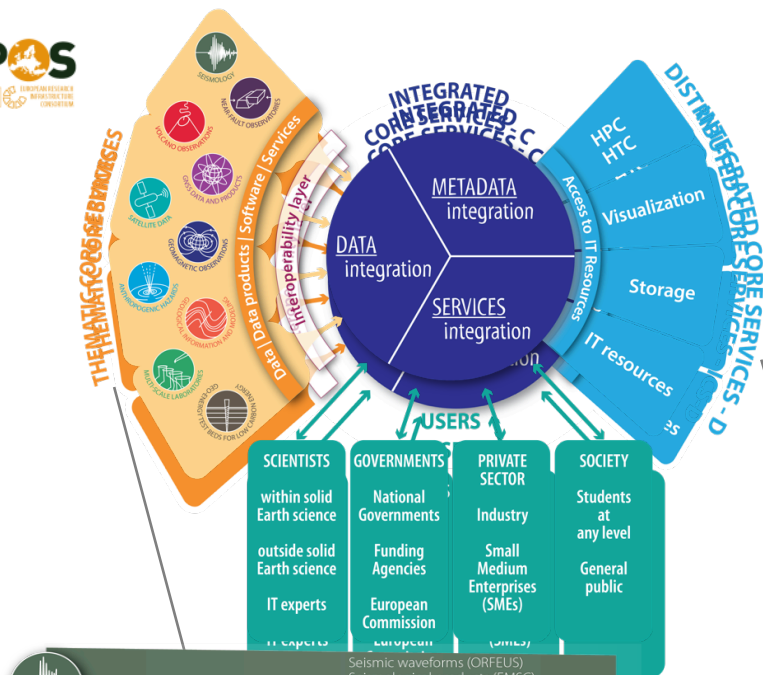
POS
EUROPEAN RESEARCH INFRASTRUCTURE CONSORTIUM

SEISMOLOGY
NEAR FAULT OBSERVATORIES
VOLCANO OBSERVATIONS
GNSS DATA AND PRODUCTS
SATELLITE DATA
GEOMAGNETIC OBSERVATIONS
ANTHROPOGENIC HAZARDS
GEOLOGICAL INFORMATION AND MODELING
MULTI-SCALE LABORATORIES
GEO-ENERGY TEST BEDS FOR LOW CARBON ENERGY

THEMATIC CORE SERVICES
Data | Data products | Software | Services
Interoperability layer

INTEGRATED CORE SERVICES - C
METADATA integration
DATA integration
SERVICES integration
Access to IT Resources

DISTRIBUTED CORE SERVICES - D
HPC HTC
Visualization
Storage
IT resources

USERS

SCIENTISTS
within solid Earth science
outside solid Earth science
IT experts

GOVERNMENTS
National Governments
Funding Agencies
European Commission

PRIVATE SECTOR
Industry
Small Medium Enterprises (SMEs)

SOCIETY
Students at any level
General public

Seismic waveforms (ORFEUS)
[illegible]